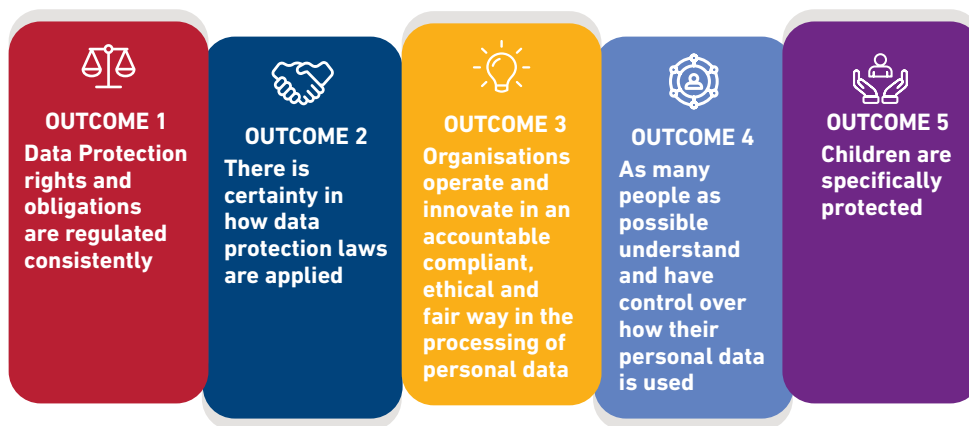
OUTCOME 1
Data Protection rights and obligations are regulated consistently

OUTCOME 2
There is certainty in how data protection laws are applied

OUTCOME 3
Organisations operate and innovate in an accountable compliant, ethical and fair way in the processing of personal data

OUTCOME 4
As many people as possible understand and have control over how their personal data is used

OUTCOME 5
Children are specifically protected